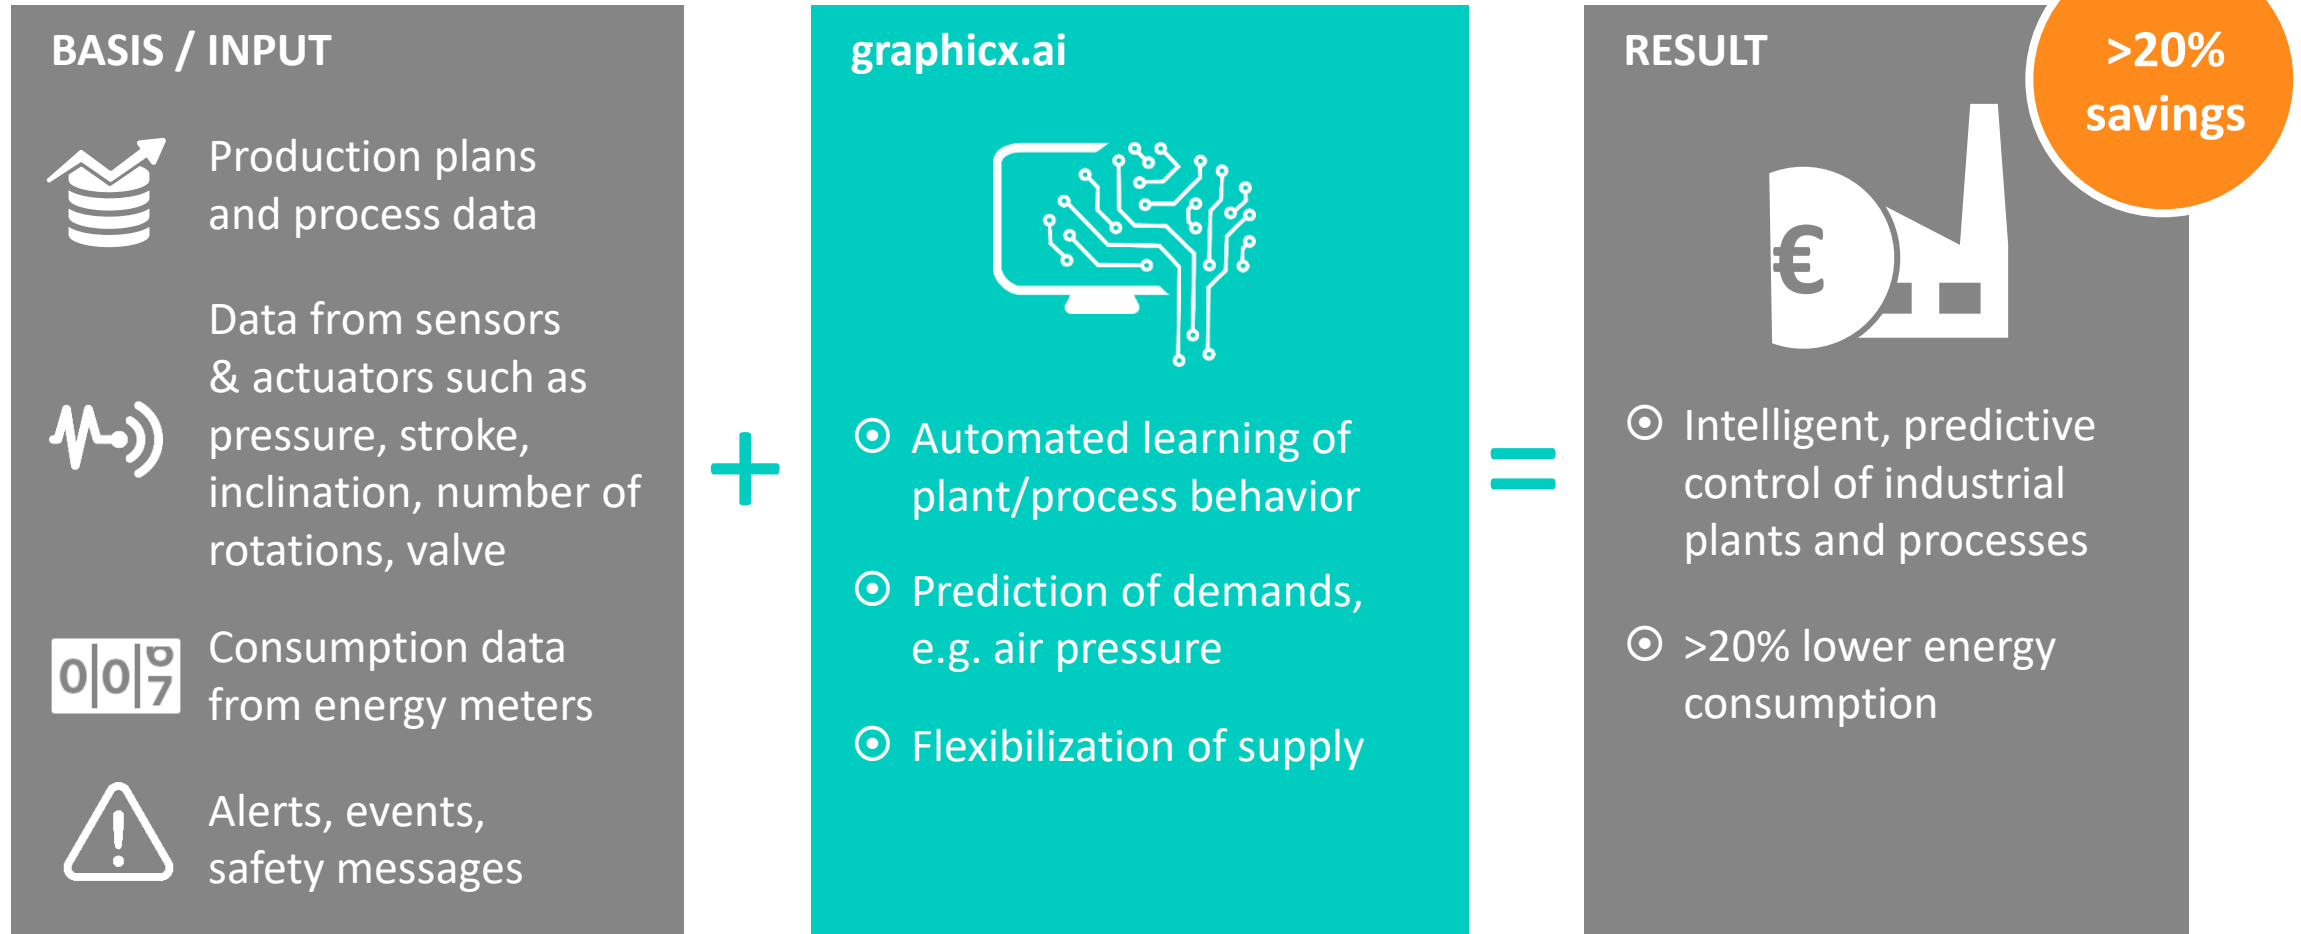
BASIS / INPUT

Production plans and process data

Data from sensors & actuators such as pressure, stroke, inclination, number of rotations, valve

0 0 7

Consumption data from energy meters

Alerts, events, safety messages

+

graphicx.ai

Automated learning of plant/process behavior

Prediction of demands, e.g. air pressure

Flexibilization of supply

=

RESULT

>20% savings

€

Intelligent, predictive control of industrial plants and processes

>20% lower energy consumption